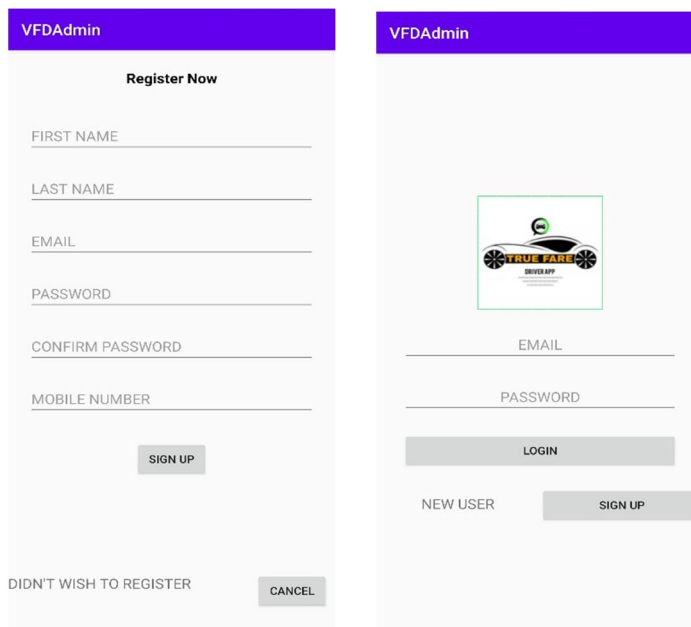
VFDAdmin

Register Now

FIRST NAME

LAST NAME

EMAIL

PASSWORD

CONFIRM PASSWORD

MOBILE NUMBER

SIGN UP

DIDN'T WISH TO REGISTER

CANCEL

VFDAdmin

TRUE FARE

DRIVER APP

EMAIL

PASSWORD

LOGIN

NEW USER

SIGN UP